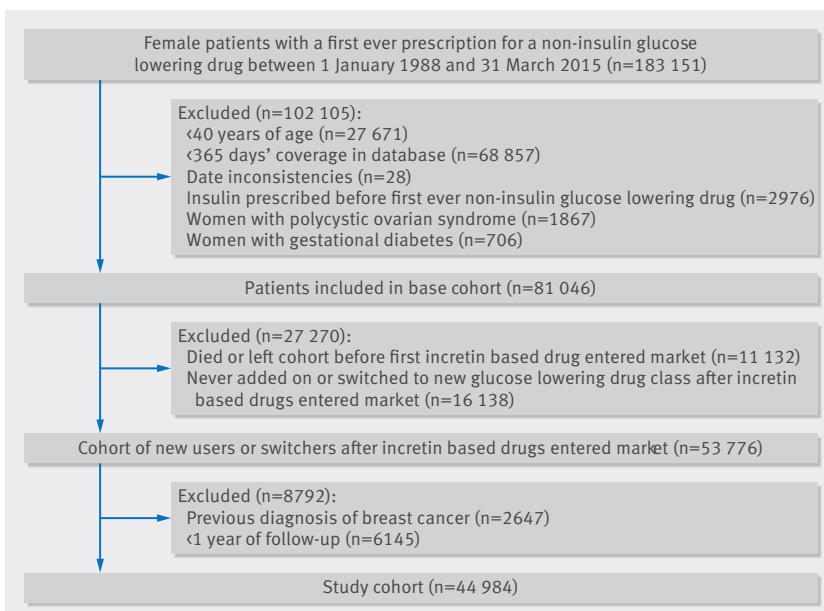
Female patients with a first ever prescription for a non-insulin glucose lowering drug between 1 January 1988 and 31 March 2015 (n=183 151)

Excluded (n=102 105):
‹40 years of age (n=27 671)
‹365 days' coverage in database (n=68 857)
Date inconsistencies (n=28)
Insulin prescribed before first ever non-insulin glucose lowering drug (n=2976)
Women with polycystic ovarian syndrome (n=1867)
Women with gestational diabetes (n=706)

Patients included in base cohort (n=81 046)

Excluded (n=27 270):
Died or left cohort before first incretin based drug entered market (n=11 132)
Never added on or switched to new glucose lowering drug class after incretin based drugs entered market (n=16 138)

Cohort of new users or switchers after incretin based drugs entered market (n=53 776)

Excluded (n=8792):
Previous diagnosis of breast cancer (n=2647)
‹1 year of follow-up (n=6145)

Study cohort (n=44 984)